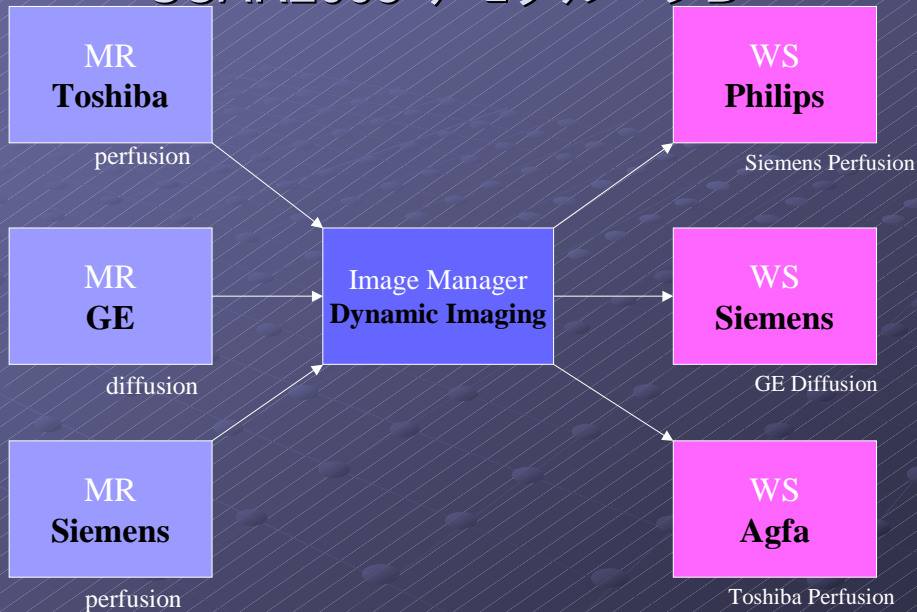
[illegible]

MR
**Toshiba**

perfusion

MR
**GE**

diffusion

MR
**Siemens**

perfusion

Image Manager
**Dynamic Imaging**

WS
**Philips**

Siemens Perfusion

WS
**Siemens**

GE Diffusion

WS
**Agfa**

Toshiba Perfusion